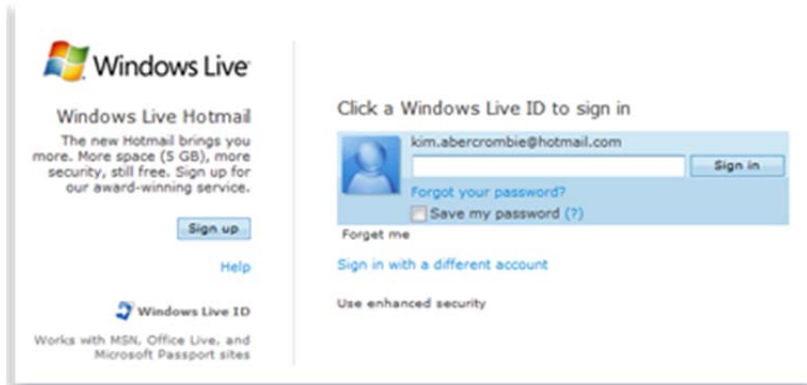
Windows Live

Windows Live Hotmail

The new Hotmail brings you more. More space (5 GB), more security, still free. Sign up for our award-winning service.

Sign up

Help

Windows Live ID

Works with MSN, Office Live, and Microsoft Passport sites

Click a Windows Live ID to sign in

kim.abercrombie@hotmail.com

Sign in

Forgot your password?

Save my password (?)

Forget me

Sign in with a different account

Use enhanced security